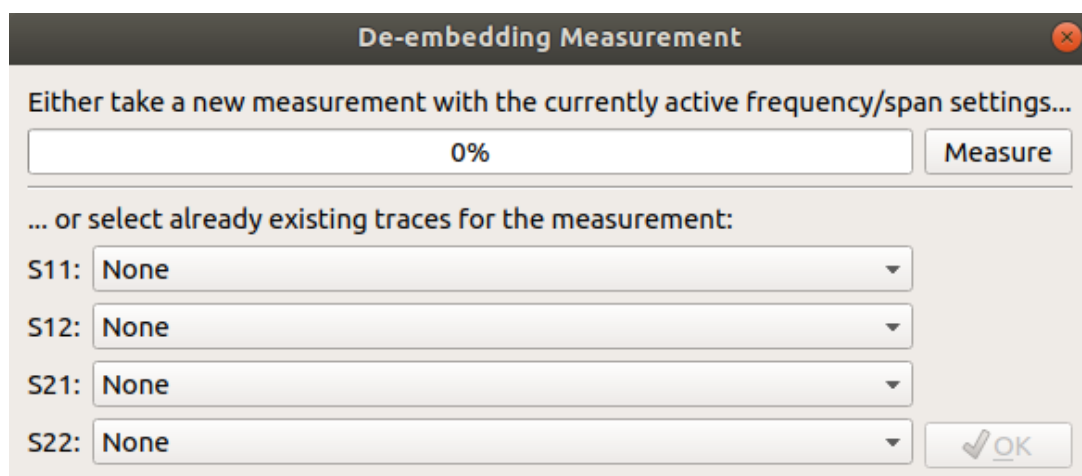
De-embedding Measurement

Either take a new measurement with the currently active frequency/span settings...

0%

Measure

... or select already existing traces for the measurement:

S11: None

S12: None

S21: None

S22: None

OK